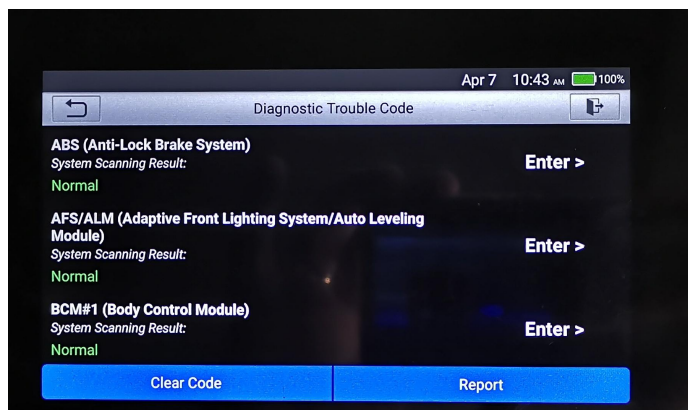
Apr 7 10:43 AM 100%

Diagnostic Trouble Code

ABS (Anti-Lock Brake System)
System Scanning Result:
Normal
Enter >

AFS/ALM (Adaptive Front Lighting System/Auto Leveling Module)
System Scanning Result:
Normal
Enter >

BCM#1 (Body Control Module)
System Scanning Result:
Normal
Enter >

Clear Code

Report